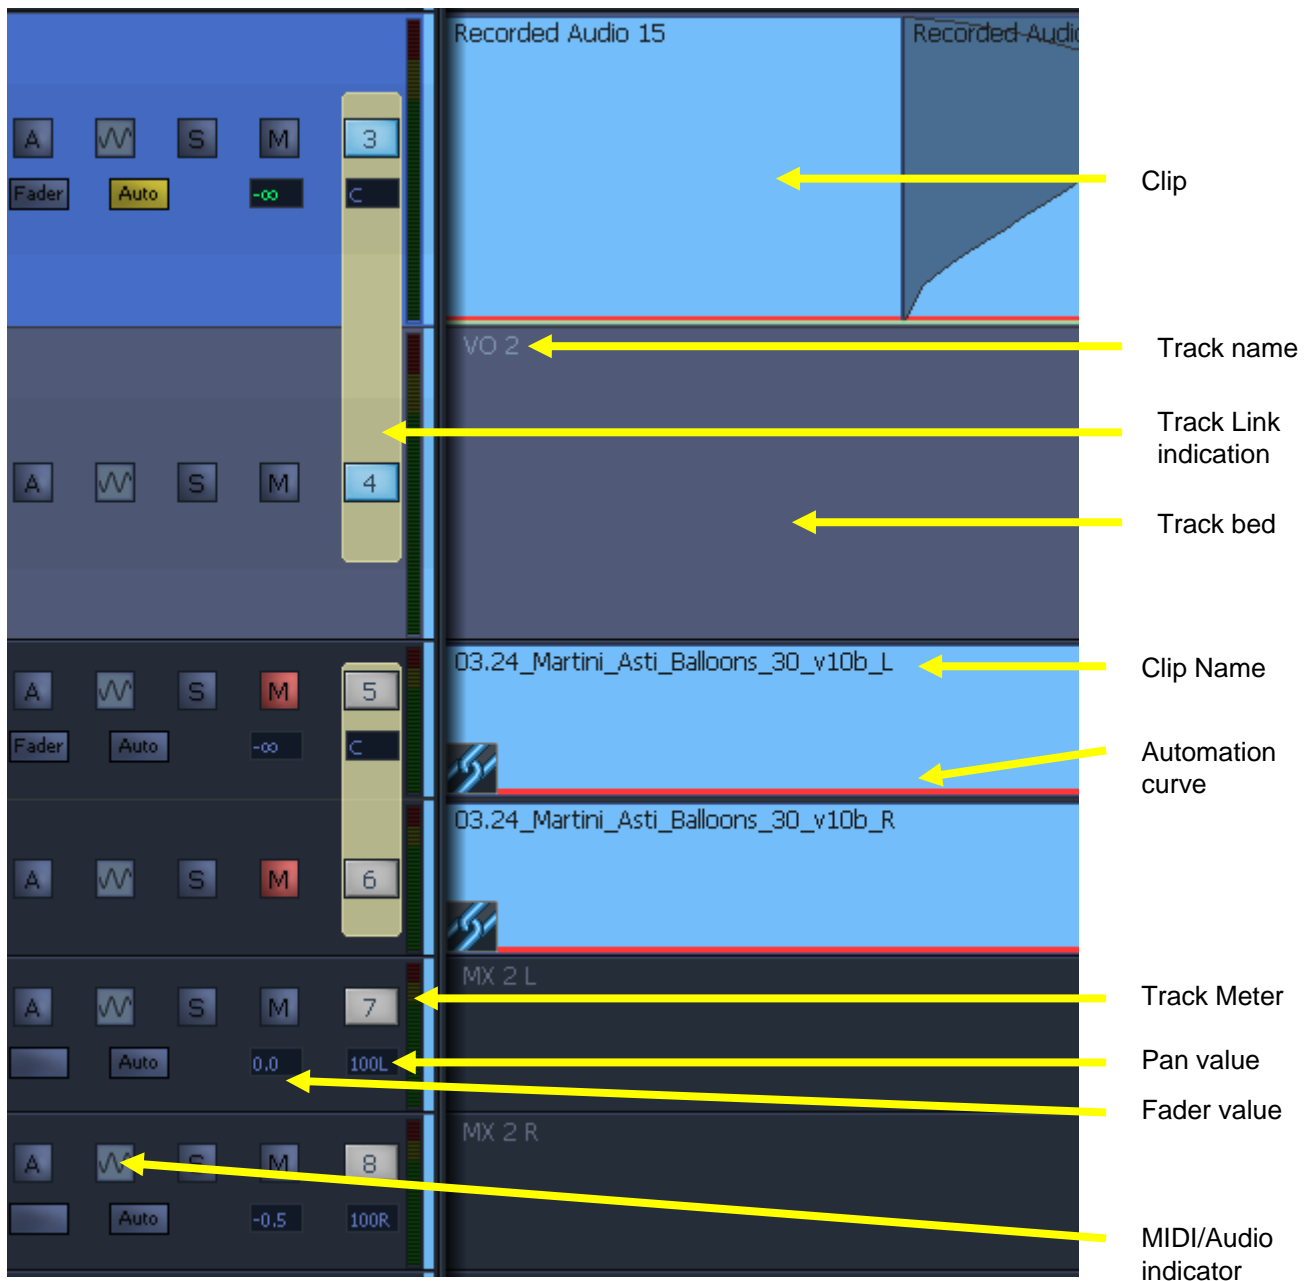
A
S
M
3
Fader
Auto
-∞
C
Recorded Audio 15
Recorded Audi
Clip
VO 2
Track name
Track Link indication
A
S
M
4
Track bed
A
S
M
5
Fader
Auto
-∞
C
03.24_Martini_Asti_Balloons_30_v10b_L
Clip Name
Automation curve
A
S
M
6
03.24_Martini_Asti_Balloons_30_v10b_R
A
S
M
7
Auto
0.0
100L
MX 2 L
Track Meter
Pan value
Fader value
A
S
M
8
Auto
-0.5
100R
MX 2 R
MIDI/Audio indicator